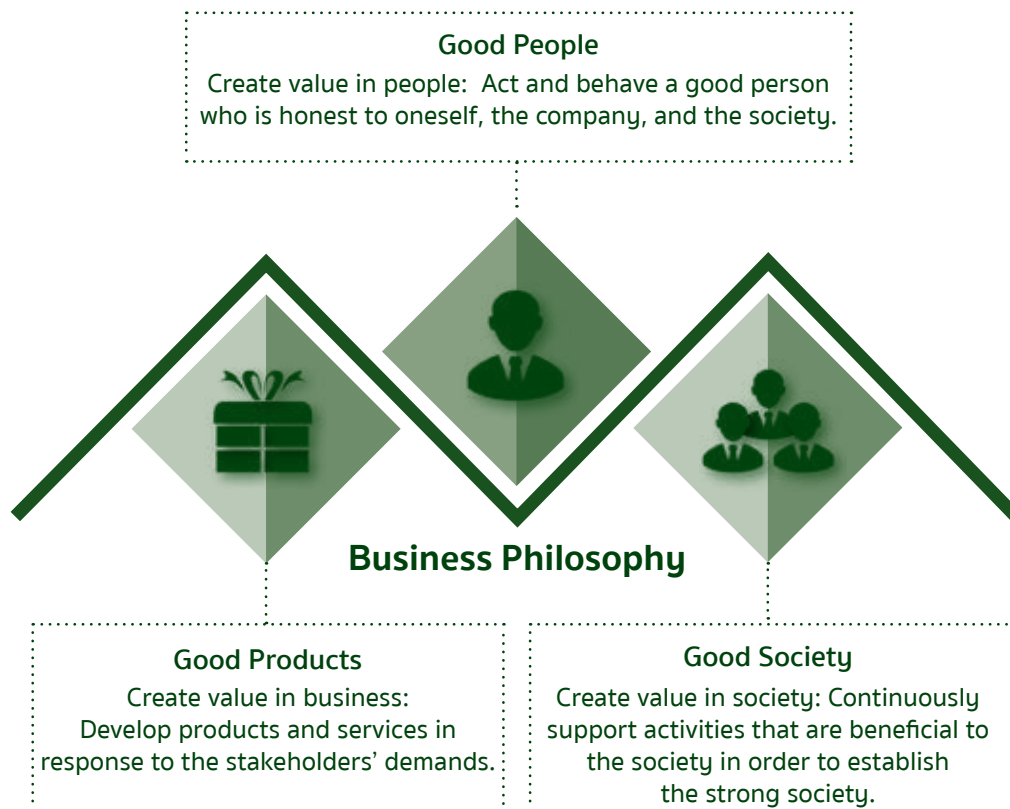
Good People
Create value in people: Act and behave a good person who is honest to oneself, the company, and the society.

Business Philosophy

Good Products
Create value in business: Develop products and services in response to the stakeholders' demands.

Good Society
Create value in society: Continuously support activities that are beneficial to the society in order to establish the strong society.